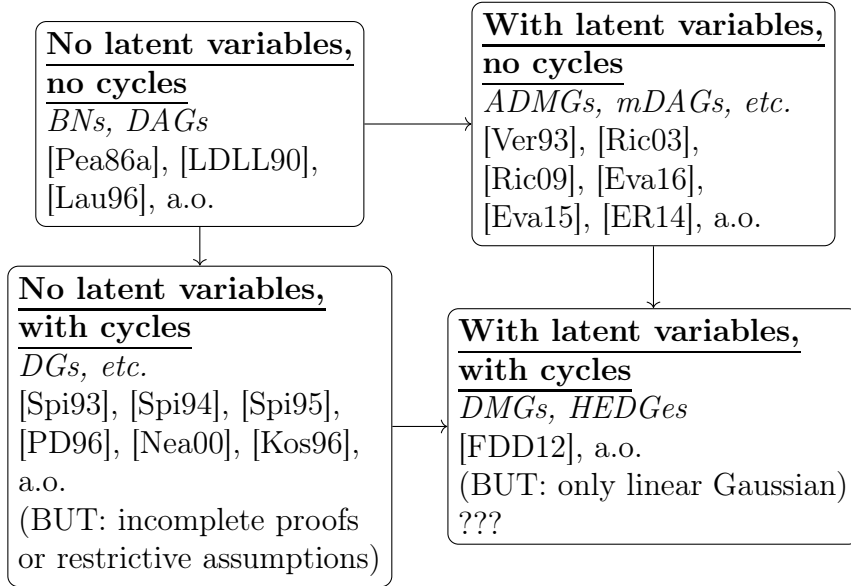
**No latent variables, no cycles**
*BNs, DAGs*
[Pea86a], [LDLL90], [Lau96], a.o.

**With latent variables, no cycles**
*ADMGs, mDAGs, etc.*
[Ver93], [Ric03], [Ric09], [Eva16], [Eva15], [ER14], a.o.

**No latent variables, with cycles**
*DGs, etc.*
[Spi93], [Spi94], [Spi95], [PD96], [Nea00], [Kos96], a.o.
(BUT: incomplete proofs or restrictive assumptions)

**With latent variables, with cycles**
*DMGs, HEDGes*
[FDD12], a.o.
(BUT: only linear Gaussian)
???